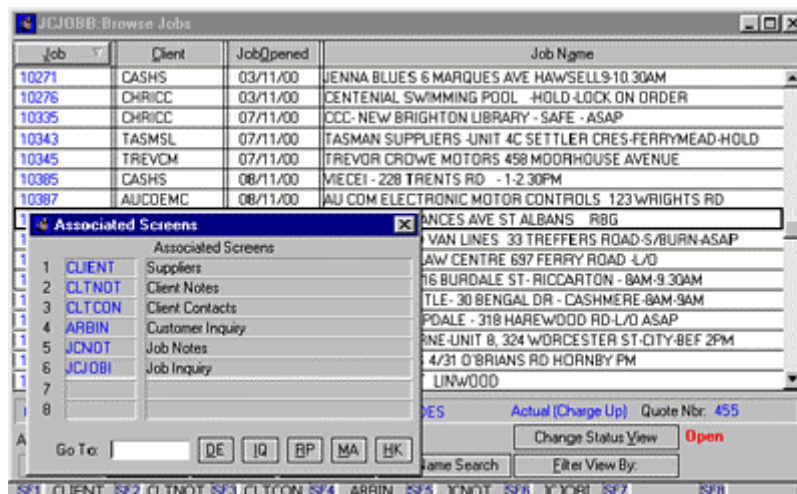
JCJOBB:Browse Jobs

| Job | Client | JobOpened | Job Name |
|---|---|---|---|
| 10271 | CASHS | 03/11/00 | JENNA BLUES 6 MARQUES AVE HAWSELL9-10.30AM |
| 10276 | CHRICC | 03/11/00 | CENTENIAL SWIMMING POOL -HOLD-LOCK ON ORDER |
| 10335 | CHRICC | 07/11/00 | CCC- NEW BRIGHTON LIBRARY - SAFE - ASAP |
| 10343 | TASMSL | 07/11/00 | TASMAN SUPPLIERS -UNIT 4C SETTLER CRES-FERRYMEAD-HOLD |
| 10345 | TREVCM | 07/11/00 | TREVOR CROWE MOTORS 458 MOORHOUSE AVENUE |
| 10385 | CASHS | 08/11/00 | VIECEI - 228 TRENTS RD - 1-2.30PM |
| 10387 | AUCOEMC | 08/11/00 | AU COM ELECTRONIC MOTOR CONTROLS 123 WRIGHTS RD |

ANCES AVE ST ALBANS RBG
VAN LINES 33 TREFFERS ROAD-S/BURN-ASAP
LAW CENTRE 697 FERRY ROAD -L/O
16 BURDALE ST- RICCARTON - 8AM-9.30AM
TLE- 30 BENGAL DR - CASHMERE-8AM-9AM
PDALE - 318 HAREWOOD RD-L/O ASAP
RNE-UNIT 8, 324 WORCESTER ST-CITY-BEF 2PM
4/31 O'BRIANS RD HORNBY PM
T LINWOOD

Associated Screens

Associated Screens

| | | |
|---|---|---|
| 1 | CLIENT | Suppliers |
| 2 | CLTNOT | Client Notes |
| 3 | CLTCON | Client Contacts |
| 4 | ARBIN | Customer Inquiry |
| 5 | JCNOT | Job Notes |
| 6 | JCJOBI | Job Inquiry |
| 7 | | |
| 8 | | |

Go To: DE IQ RP MA HK

DES Actual (Charge Up) Quote Nbr: 455
Change Status View Open
Name Search Filter View By:

SF1 CLIENT SF2 CLTNOT SF3 CLTCON SF4 ARBIN SF5 JCNOT SF6 JCJOBI SF7 SF8